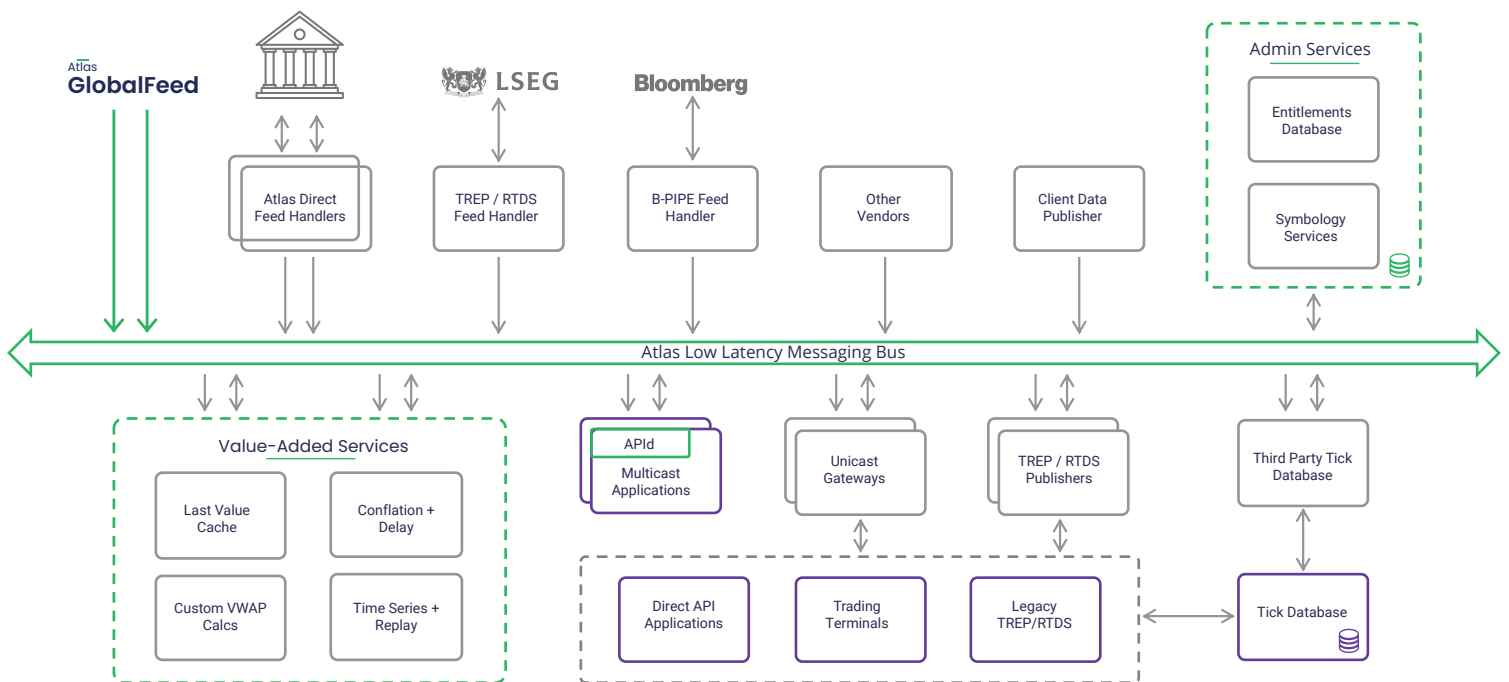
Atlas GlobalFeed

LSEG

Bloomberg

Admin Services

Entitlements Database

Symbology Services

Atlas Direct Feed Handlers

TREP / RTDS Feed Handler

B-PIPE Feed Handler

Other Vendors

Client Data Publisher

Atlas Low Latency Messaging Bus

Value-Added Services

Last Value Cache

Conflation + Delay

Custom VWAP Calcs

Time Series + Replay

APId

Multicast Applications

Unicast Gateways

TREP / RTDS Publishers

Third Party Tick Database

Direct API Applications

Trading Terminals

Legacy TREP/RTDS

Tick Database